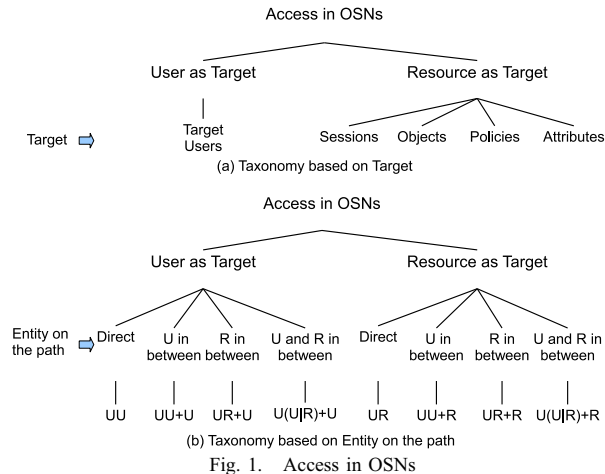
Access in OSNs

User as Target

Resource as Target

Target

Target Users

Sessions Objects Policies Attributes

(a) Taxonomy based on Target

Access in OSNs

User as Target

Resource as Target

Entity on the path

Direct

U in between

R in between

U and R in between

Direct

U in between

R in between

U and R in between

UU

UU+U

UR+U

U(U|R)+U

UR

UU+R

UR+R

U(U|R)+R

(b) Taxonomy based on Entity on the path

Fig. 1. Access in OSNs